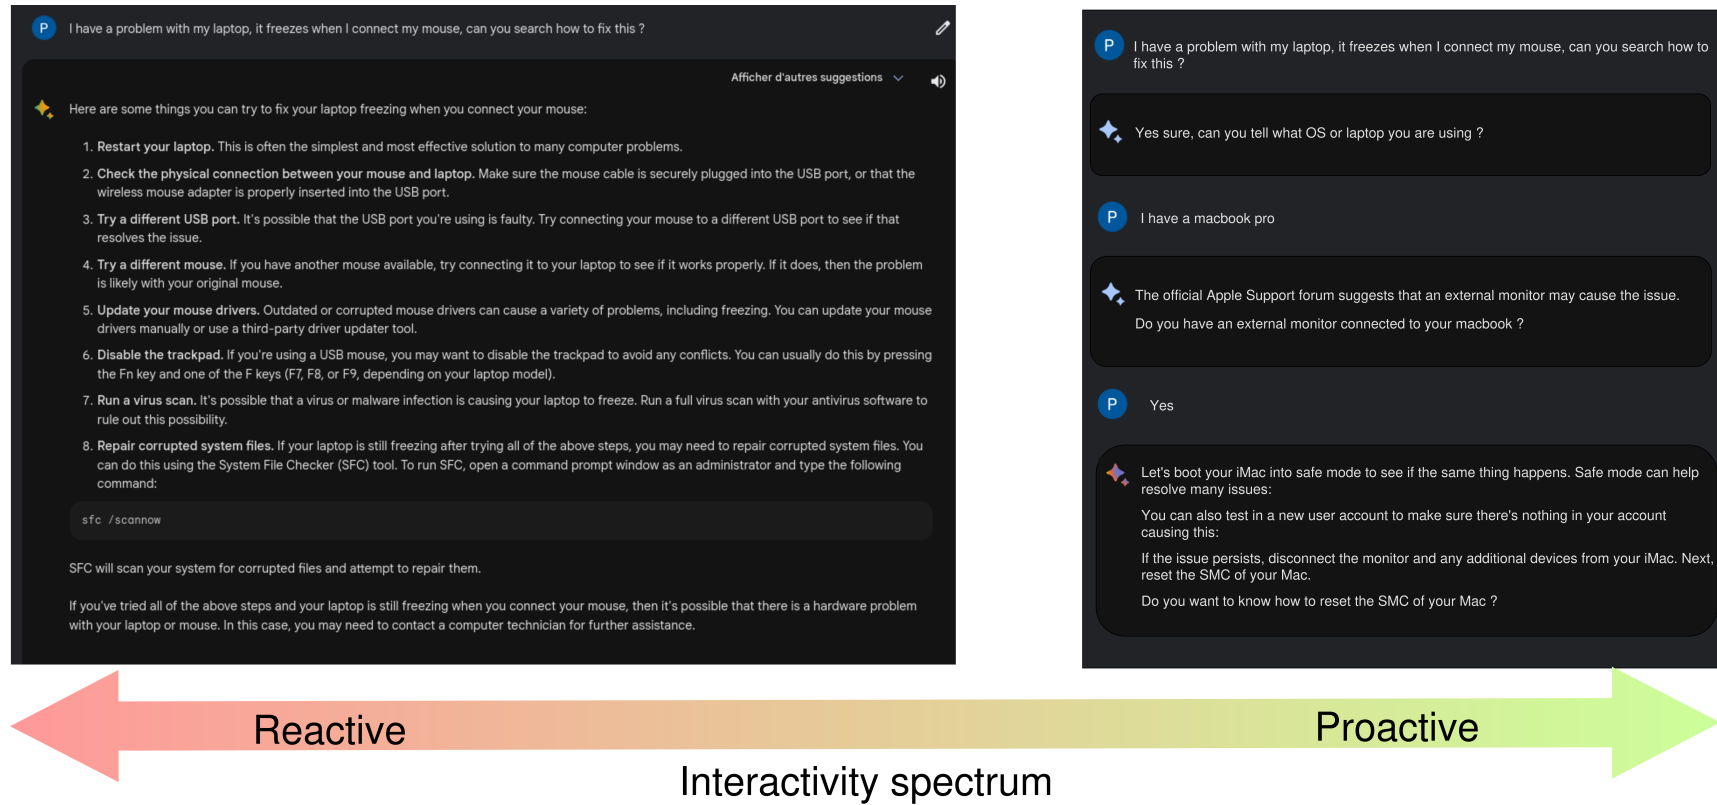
P I have a problem with my laptop, it freezes when I connect my mouse, can you search how to fix this ?

Afficher d'autres suggestions

Here are some things you can try to fix your laptop freezing when you connect your mouse:

1. **Restart your laptop.** This is often the simplest and most effective solution to many computer problems.
2. **Check the physical connection between your mouse and laptop.** Make sure the mouse cable is securely plugged into the USB port, or that the wireless mouse adapter is properly inserted into the USB port.
3. **Try a different USB port.** It's possible that the USB port you're using is faulty. Try connecting your mouse to a different USB port to see if that resolves the issue.
4. **Try a different mouse.** If you have another mouse available, try connecting it to your laptop to see if it works properly. If it does, then the problem is likely with your original mouse.
5. **Update your mouse drivers.** Outdated or corrupted mouse drivers can cause a variety of problems, including freezing. You can update your mouse drivers manually or use a third-party driver updater tool.
6. **Disable the trackpad.** If you're using a USB mouse, you may want to disable the trackpad to avoid any conflicts. You can usually do this by pressing the Fn key and one of the F keys (F7, F8, or F9, depending on your laptop model).
7. **Run a virus scan.** It's possible that a virus or malware infection is causing your laptop to freeze. Run a full virus scan with your antivirus software to rule out this possibility.
8. **Repair corrupted system files.** If your laptop is still freezing after trying all of the above steps, you may need to repair corrupted system files. You can do this using the System File Checker (SFC) tool. To run SFC, open a command prompt window as an administrator and type the following command:

sfc /scannow

SFC will scan your system for corrupted files and attempt to repair them.

If you've tried all of the above steps and your laptop is still freezing when you connect your mouse, then it's possible that there is a hardware problem with your laptop or mouse. In this case, you may need to contact a computer technician for further assistance.

P I have a problem with my laptop, it freezes when I connect my mouse, can you search how to fix this ?

Yes sure, can you tell what OS or laptop you are using ?

P I have a macbook pro

The official Apple Support forum suggests that an external monitor may cause the issue.

Do you have an external monitor connected to your macbook ?

P Yes

Let's boot your iMac into safe mode to see if the same thing happens. Safe mode can help resolve many issues:

You can also test in a new user account to make sure there's nothing in your account causing this:

If the issue persists, disconnect the monitor and any additional devices from your iMac. Next, reset the SMC of your Mac.

Do you want to know how to reset the SMC of your Mac ?

Reactive

Proactive

Interactivity spectrum